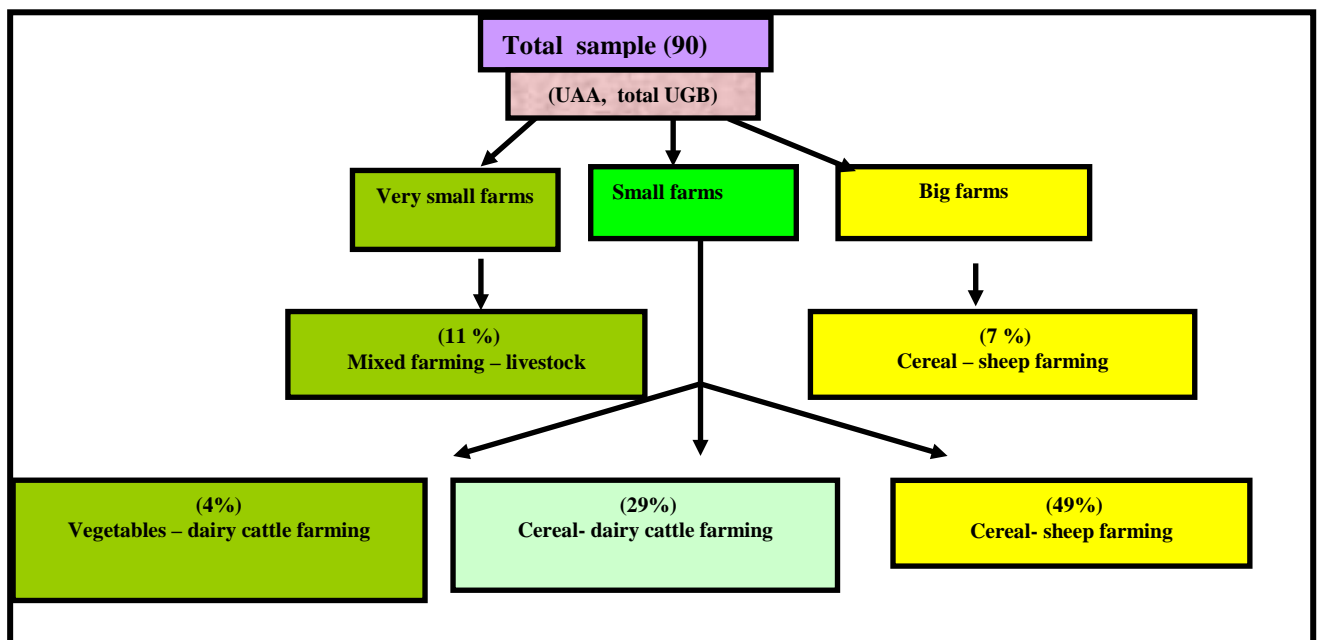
Total sample (90)

(UAA, total UGB)

Very small farms

Small farms

Big farms

(11 %)
Mixed farming – livestock

(7 %)
Cereal – sheep farming

(4%)
Vegetables – dairy cattle farming

(29%)
Cereal- dairy cattle farming

(49%)
Cereal- sheep farming